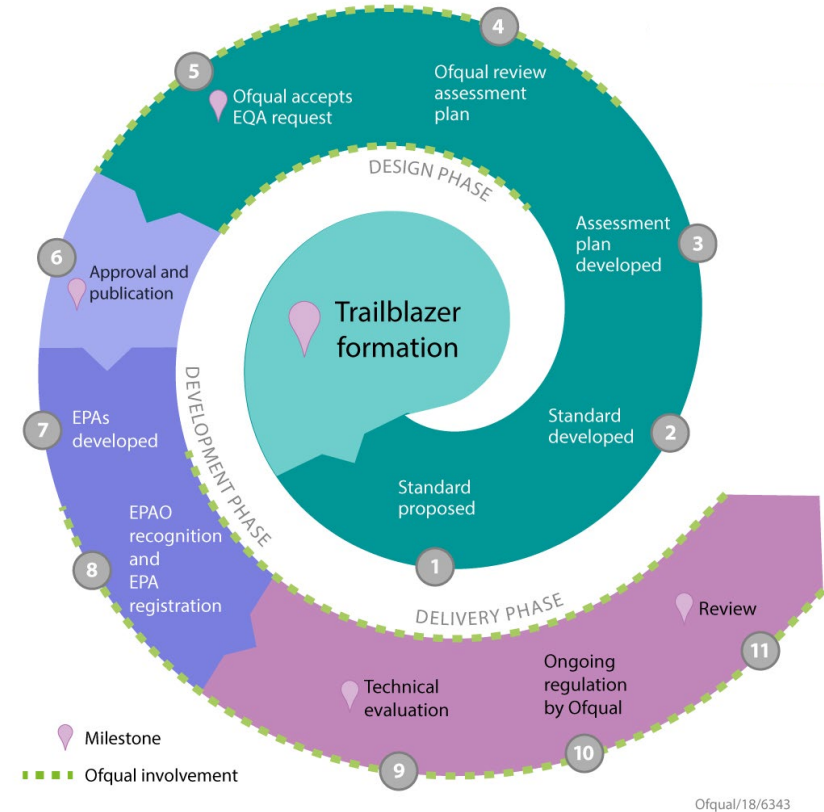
Trailblazer formation

DESIGN PHASE

1 Standard proposed

2 Standard developed

3 Assessment plan developed

4 Ofqual review assessment plan

5 Ofqual accepts EQA request

6 Approval and publication

DEVELOPMENT PHASE

7 EPAs developed

8 EPAO recognition and EPA registration

DELIVERY PHASE

9 Technical evaluation

10 Ongoing regulation by Ofqual

11 Review

Milestone

Ofqual involvement

Ofqual/18/6343